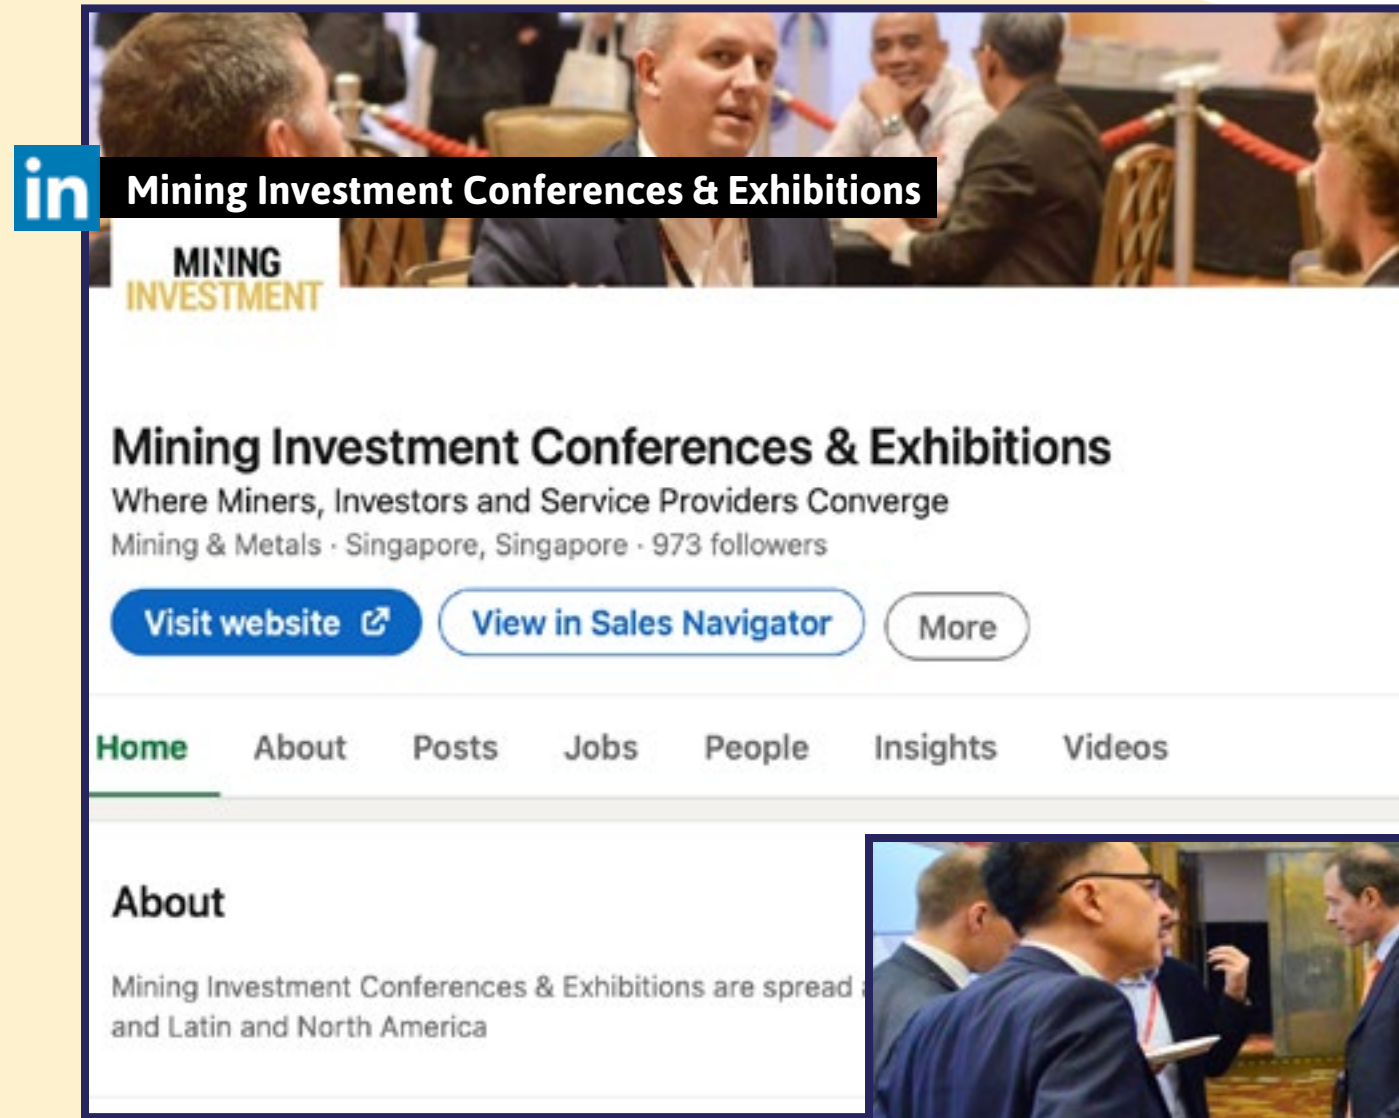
in Mining Investment Conferences & Exhibitions

MINING INVESTMENT

Mining Investment Conferences & Exhibitions

Where Miners, Investors and Service Providers Converge

Mining & Metals · Singapore, Singapore · 973 followers

Visit website

View in Sales Navigator

More

Home About Posts Jobs People Insights Videos

About

Mining Investment Conferences & Exhibitions are spread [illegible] and Latin and North America